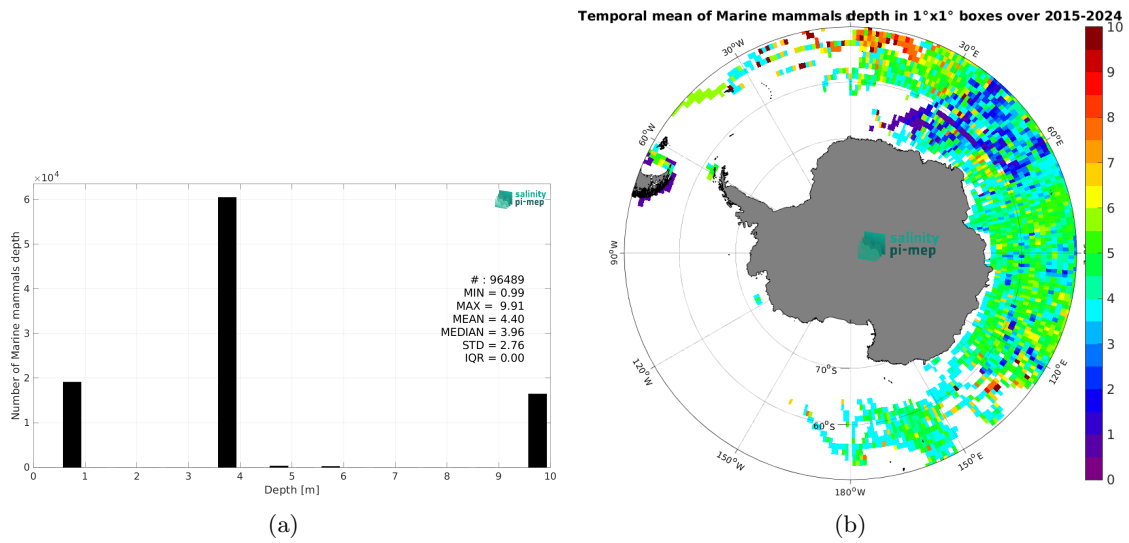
$\times 10^4$

salinity pi-mep

# : 96489
MIN = 0.99
MAX = 9.91
MEAN = 4.40
MEDIAN = 3.96
STD = 2.76
IQR = 0.00

Number of Marine mammals depth

6
5
4
3
2
1
0

0 1 2 3 4 5 6 7 8 9 10

Depth [m]

(a)

Temporal mean of Marine mammals depth in 1°x1° boxes over 2015-2024

30°W
30°E
60°W
60°E
90°W
120°W
120°E
150°W
150°E
180°W
70°S
60°S

salinity pi-mep

10
9
8
7
6
5
4
3
2
1
0

(b)